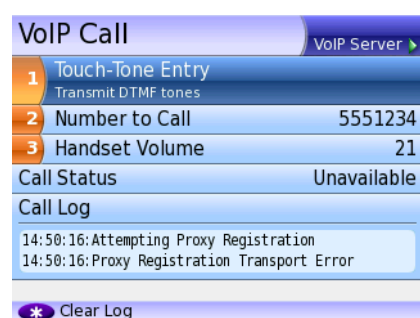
VoIP Call

VoIP Server

1 Touch-Tone Entry
Transmit DTMF tones

2 Number to Call 5551234

3 Handset Volume 21

Call Status Unavailable

Call Log

14:50:16:Attempting Proxy Registration
14:50:16:Proxy Registration Transport Error

* Clear Log